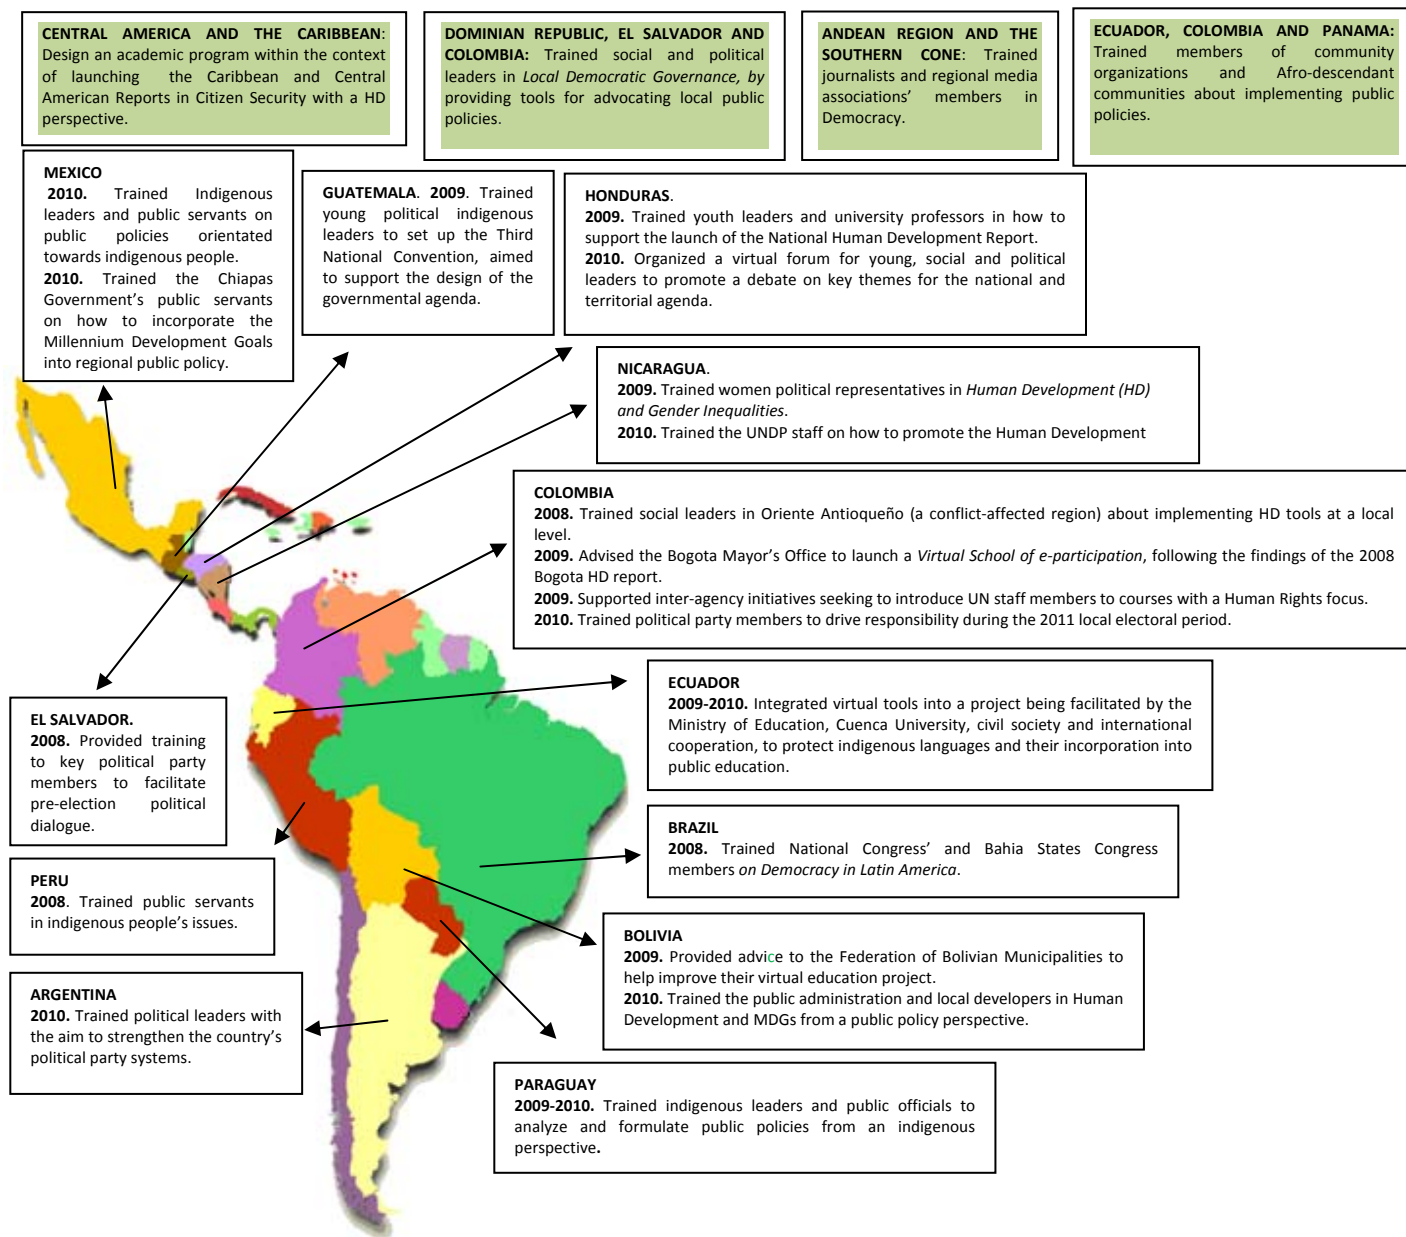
CENTRAL AMERICA AND THE CARIBBEAN: Design an academic program within the context of launching the Caribbean and Central American Reports in Citizen Security with a HD perspective.

DOMINIAN REPUBLIC, EL SALVADOR AND COLOMBIA: Trained social and political leaders in *Local Democratic Governance, by* providing tools for advocating local public policies.

ANDEAN REGION AND THE SOUTHERN CONE: Trained journalists and regional media associations' members in Democracy.

ECUADOR, COLOMBIA AND PANAMA: Trained members of community organizations and Afro-descendant communities about implementing public policies.

MEXICO
2010. Trained Indigenous leaders and public servants on public policies orientated towards indigenous people.
2010. Trained the Chiapas Government's public servants on how to incorporate the Millennium Development Goals into regional public policy.

GUATEMALA. 2009. Trained young political indigenous leaders to set up the Third National Convention, aimed to support the design of the governmental agenda.

HONDURAS.
2009. Trained youth leaders and university professors in how to support the launch of the National Human Development Report.
2010. Organized a virtual forum for young, social and political leaders to promote a debate on key themes for the national and territorial agenda.

NICARAGUA.
2009. Trained women political representatives in *Human Development (HD) and Gender Inequalities*.
2010. Trained the UNDP staff on how to promote the Human Development

COLOMBIA
2008. Trained social leaders in Oriente Antioqueño (a conflict-affected region) about implementing HD tools at a local level.
2009. Advised the Bogota Mayor's Office to launch a *Virtual School of e-participation*, following the findings of the 2008 Bogota HD report.
2009. Supported inter-agency initiatives seeking to introduce UN staff members to courses with a Human Rights focus.
2010. Trained political party members to drive responsibility during the 2011 local electoral period.

ECUADOR
2009-2010. Integrated virtual tools into a project being facilitated by the Ministry of Education, Cuenca University, civil society and international cooperation, to protect indigenous languages and their incorporation into public education.

EL SALVADOR.
2008. Provided training to key political party members to facilitate pre-election political dialogue.

BRAZIL
2008. Trained National Congress' and Bahia States Congress members *on Democracy in Latin America*.

PERU
2008. Trained public servants in indigenous people's issues.

BOLIVIA
2009. Provided advice to the Federation of Bolivian Municipalities to help improve their virtual education project.
2010. Trained the public administration and local developers in Human Development and MDGs from a public policy perspective.

ARGENTINA
2010. Trained political leaders with the aim to strengthen the country's political party systems.

PARAGUAY
2009-2010. Trained indigenous leaders and public officials to analyze and formulate public policies from an indigenous perspective.